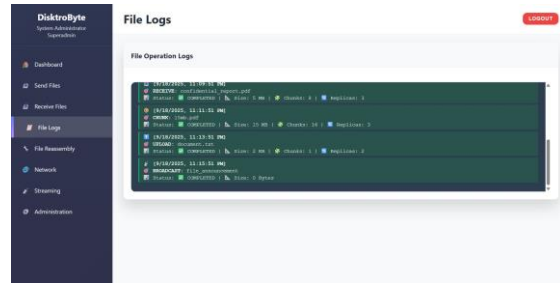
DisktroByte
System Administrator
SuperadMinds

Dashboard
Send Files
Receive Files
File Logs
File Reassembly
Network
Streaming
Administration

File Logs

LOGOUT

File Operation Logs

[9/18/2025, 11:09:51 PM]
RECEIVE: confidential_report.pdf
Status: COMPLETED | Size: 5 MB | Chunks: 5 | Replicas: 1

[9/18/2025, 11:11:51 PM]
CHUNK: 15mb.pdf
Status: COMPLETED | Size: 15 MB | Chunks: 16 | Replicas: 3

[9/18/2025, 11:13:51 PM]
UPLOAD: document.txt
Status: COMPLETED | Size: 2 MB | Chunks: 1 | Replicas: 3

[9/18/2025, 11:15:51 PM]
BROADCAST: file_announcement
Status: COMPLETED | Size: 0 Bytes